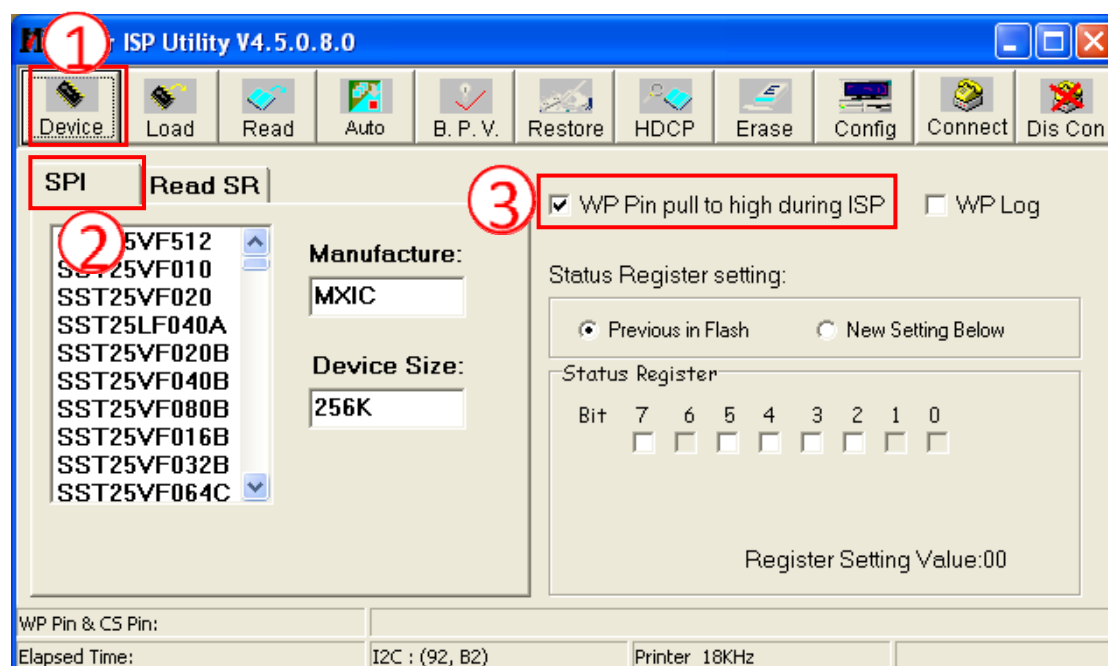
M① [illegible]r ISP Utility V4.5.0.8.0

Device Load Read Auto B. P. V. Restore HDCP Erase Config Connect Dis Con

SPI Read SR

②

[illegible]5VF512
S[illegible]25VF010
SST25VF020
SST25LF040A
SST25VF020B
SST25VF040B
SST25VF080B
SST25VF016B
SST25VF032B
SST25VF064C

Manufacture:
MXIC

Device Size:
256K

③

WP Pin pull to high during ISP

WP Log

Status Register setting:

Previous in Flash

New Setting Below

Status Register

Bit 7 6 5 4 3 2 1 0

Register Setting Value:00

WP Pin & CS Pin:

Elapsed Time:

I2C : (92, B2)

Printer 18KHz